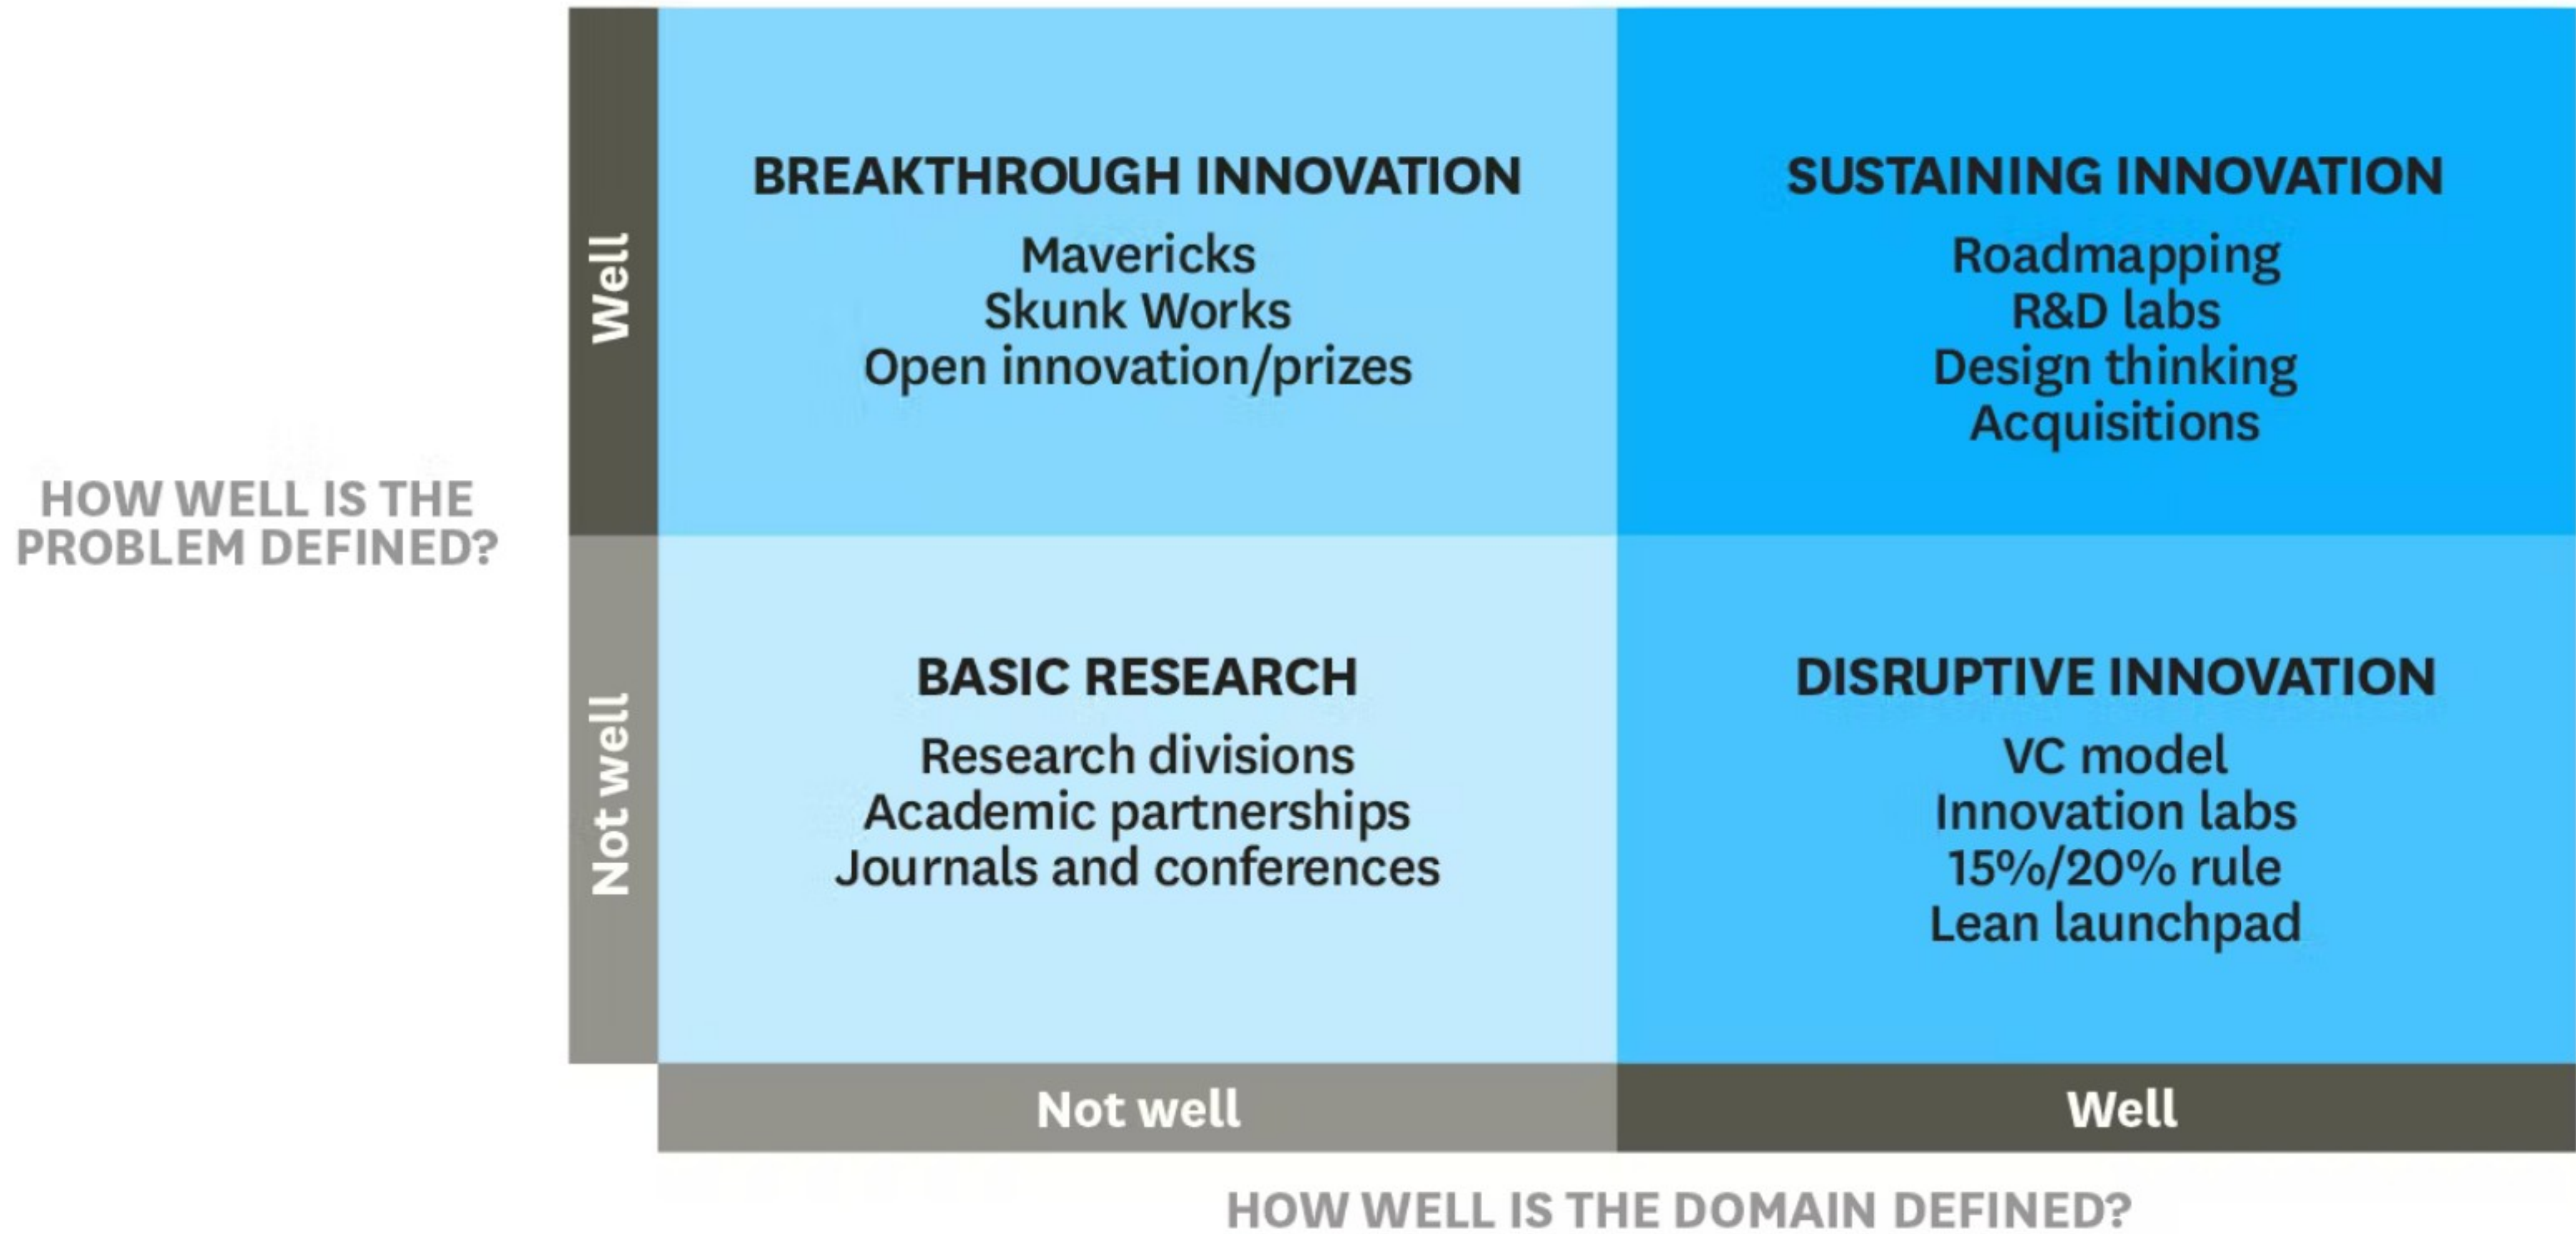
HOW WELL IS THE PROBLEM DEFINED?

Well

BREAKTHROUGH INNOVATION
Mavericks
Skunk Works
Open innovation/prizes

SUSTAINING INNOVATION
Roadmapping
R&D labs
Design thinking
Acquisitions

Not well

BASIC RESEARCH
Research divisions
Academic partnerships
Journals and conferences

DISRUPTIVE INNOVATION
VC model
Innovation labs
15%/20% rule
Lean launchpad

Not well

Well

HOW WELL IS THE DOMAIN DEFINED?